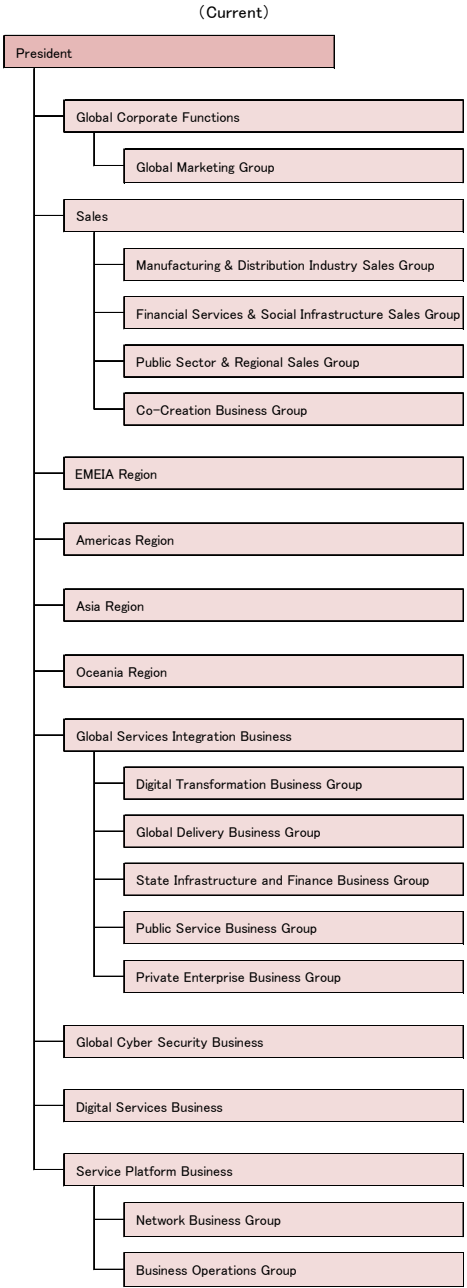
（Current）

President

Global Corporate Functions

Global Marketing Group

Sales

Manufacturing & Distribution Industry Sales Group

Financial Services & Social Infrastructure Sales Group

Public Sector & Regional Sales Group

Co-Creation Business Group

EMEIA Region

Americas Region

Asia Region

Oceania Region

Global Services Integration Business

Digital Transformation Business Group

Global Delivery Business Group

State Infrastructure and Finance Business Group

Public Service Business Group

Private Enterprise Business Group

Global Cyber Security Business

Digital Services Business

Service Platform Business

Network Business Group

Business Operations Group